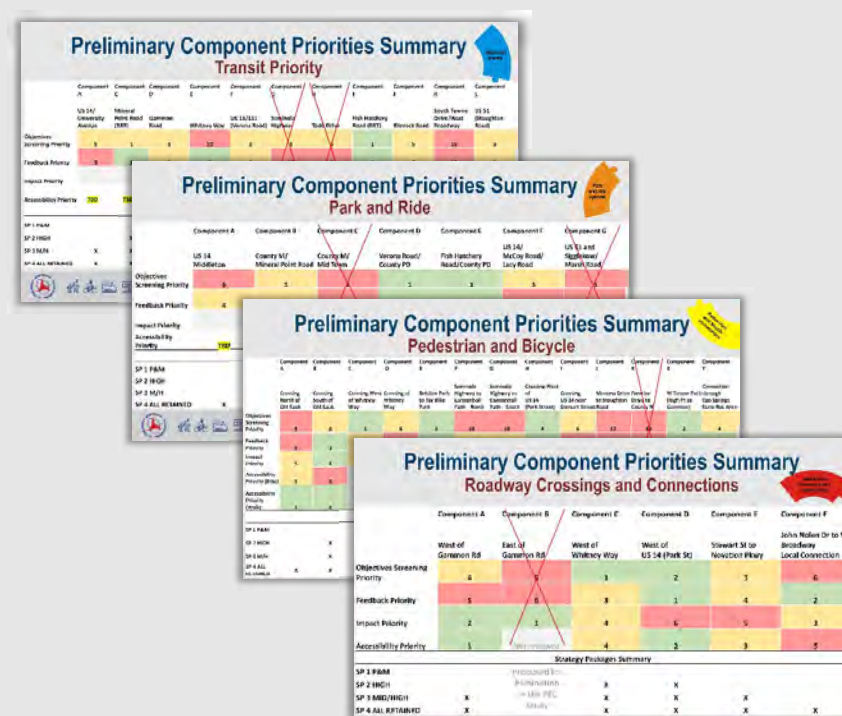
Preliminary Component Priorities Summary
Transit Priority

Component A | Component C | Component D | Component E | Component F | Component G | Component H | Component I | Component J | Component K | Component L

US 14/ University Avenue | Mineral Point Road (BRT) | Gammon Road | Whitney Way | US 14/151 (Verona Road) | Seminole Highway | Todd Drive | Fish Hatchery Road (BRT) | Bluecoat Road | South Towne Drive/West Broadway | US 51 (Stoughton Road)

Objectives Screening Priority
Feedback Priority
Impact Priority
Accessibility Priority TBD
SP 1 P&M
SP 2 HIGH
SP 3 M/H
SP 4 ALL RETAINED

Preliminary Component Priorities Summary
Park and Ride

Component A | Component B | Component C | Component D | Component E | Component F | Component G

US 14 Middleton | County M/ Mineral Point Road | County M/ Mid Town | Verona Road/ County PD | Fish Hatchery Road/County PD | US 14/ McCoy Road/ Lacy Road | US 51 and Siggelkow/ Marsh Road

Objectives Screening Priority
Feedback Priority
Impact Priority
Accessibility Priority TBD
SP 1 P&M
SP 2 HIGH
SP 3 M/H
SP 4 ALL RETAINED

Preliminary Component Priorities Summary
Pedestrian and Bicycle

Objectives Screening Priority
Feedback Priority
Impact Priority
Accessibility Priority (Bike)
Accessibility Priority Study
SP 1 P&M
SP 2 HIGH
SP 3 M/H
SP 4 ALL RETAINED

Preliminary Component Priorities Summary
Roadway Crossings and Connections

| | Component A | Component B | Component C | Component D | Component E | Component F |
|---|---|---|---|---|---|---|
| | West of Gammon Rd | East of Gammon Rd | West of Whitney Way | West of US 14 (Park St) | Stewart St to Novation Pkwy | John Nolen Dr to W Broadway Local Connection |
| Objectives Screening Priority | 4 | 5 | 1 | 2 | 3 | 6 |
| Feedback Priority | 5 | 6 | 3 | 1 | 4 | 2 |
| Impact Priority | 2 | 1 | 4 | 6 | 5 | 3 |
| Accessibility Priority | 1 | | 4 | 2 | 3 | 5 |

Strategy Packages Summary
SP 1 P&M
SP 2 HIGH
SP 3 MID/HIGH
SP 4 ALL RETAINED